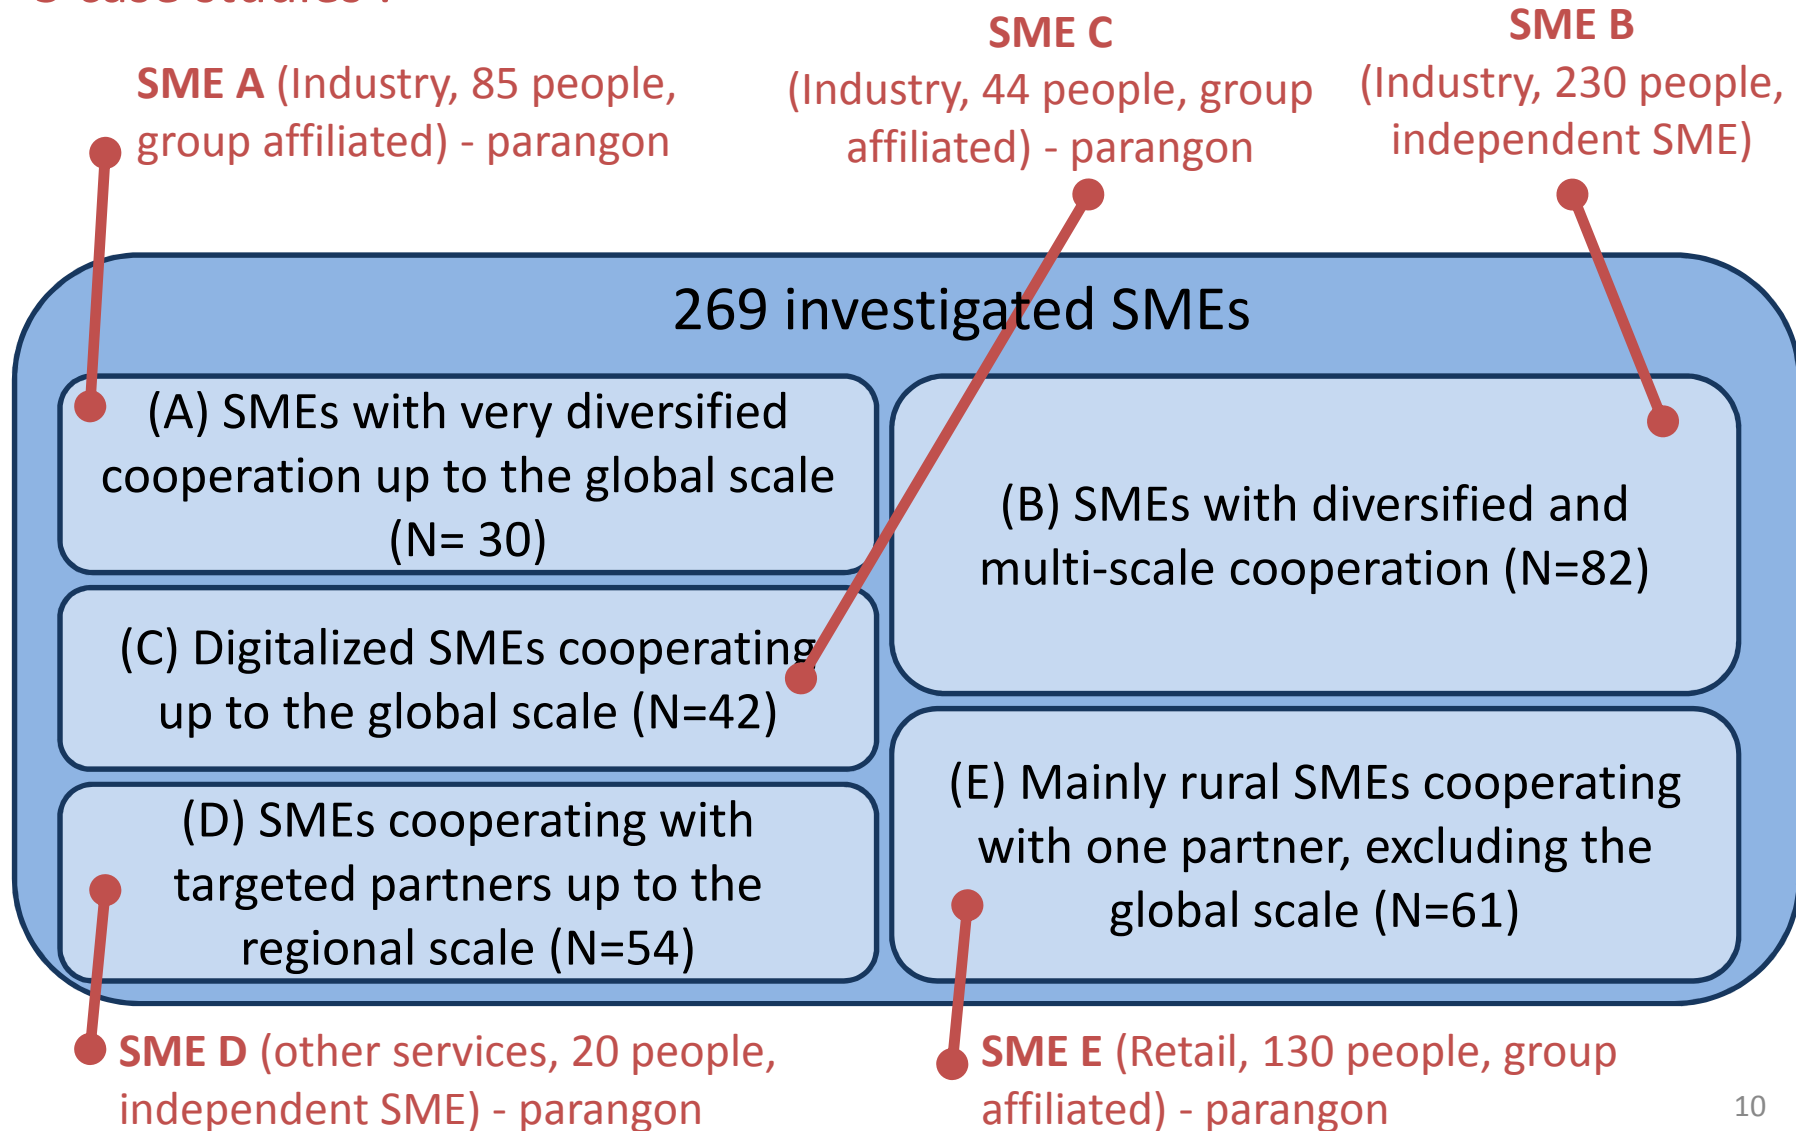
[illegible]

SME A (Industry, 85 people, group affiliated) - parangon

SME C (Industry, 44 people, group affiliated) - parangon

SME B (Industry, 230 people, independent SME)

269 investigated SMEs

(A) SMEs with very diversified cooperation up to the global scale (N= 30)

(B) SMEs with diversified and multi-scale cooperation (N=82)

(C) Digitalized SMEs cooperating up to the global scale (N=42)

(D) SMEs cooperating with targeted partners up to the regional scale (N=54)

(E) Mainly rural SMEs cooperating with one partner, excluding the global scale (N=61)

SME D (other services, 20 people, independent SME) - parangon

SME E (Retail, 130 people, group affiliated) - parangon

10